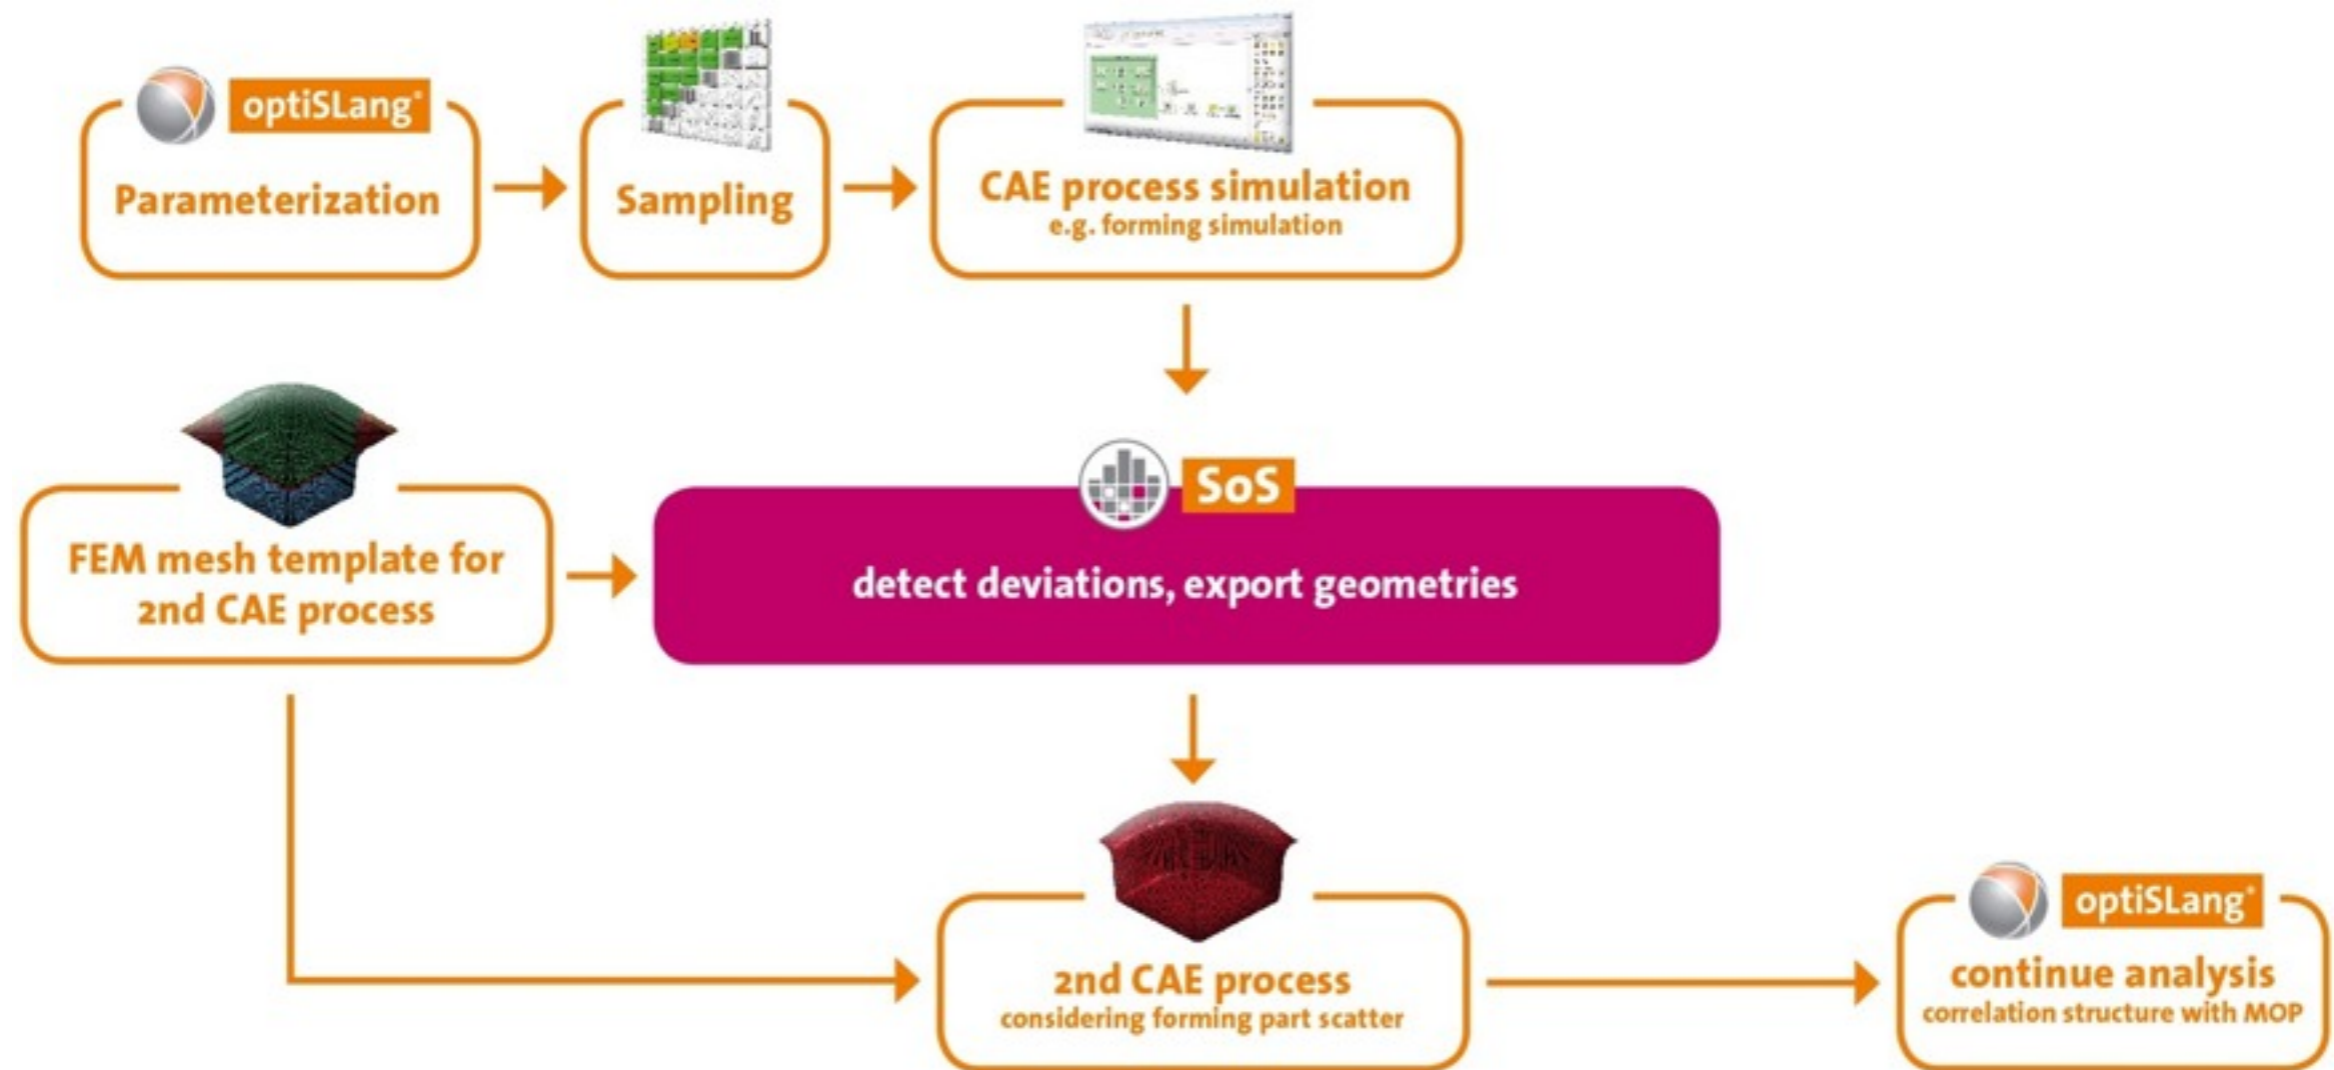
optiSLang®

Parameterization

Sampling

CAE process simulation
e.g. forming simulation

SoS

detect deviations, export geometries

FEM mesh template for 2nd CAE process

2nd CAE process
considering forming part scatter

optiSLang®

continue analysis
correlation structure with MOP